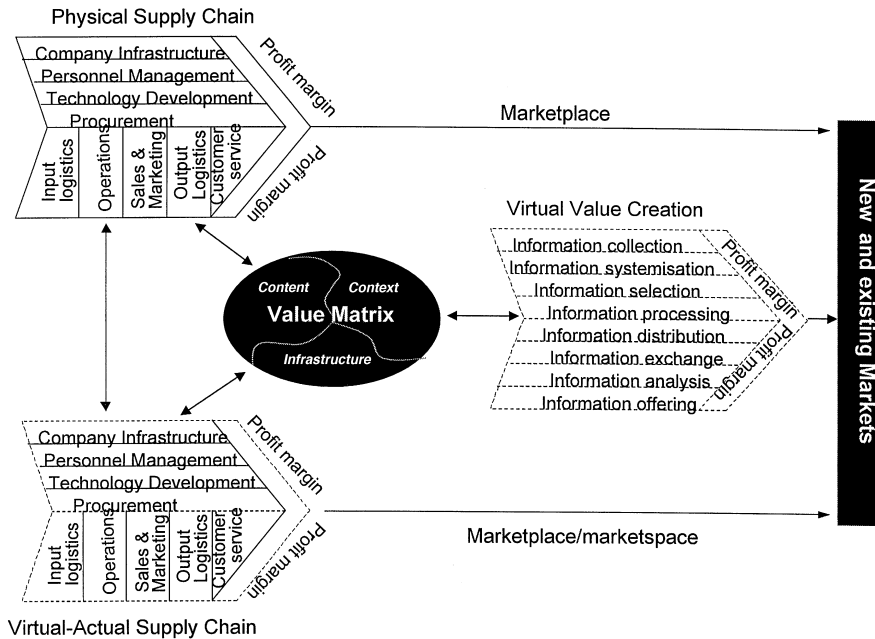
Physical Supply Chain

Company Infrastructure
Personnel Management
Technology Development
Procurement
Input logistics
Operations
Sales & Marketing
Output Logistics
Customer service
Profit margin
Profit margin

Marketplace

New and existing Markets

Virtual Value Creation

Information collection
Information systemisation
Information selection
Information processing
Information distribution
Information exchange
Information analysis
Information offering
Profit margin
Profit margin

Content
Context
Value Matrix
Infrastructure

Company Infrastructure
Personnel Management
Technology Development
Procurement
Input logistics
Operations
Sales & Marketing
Output Logistics
Customer service
Profit margin
Profit margin

Marketplace/marketspace

Virtual-Actual Supply Chain